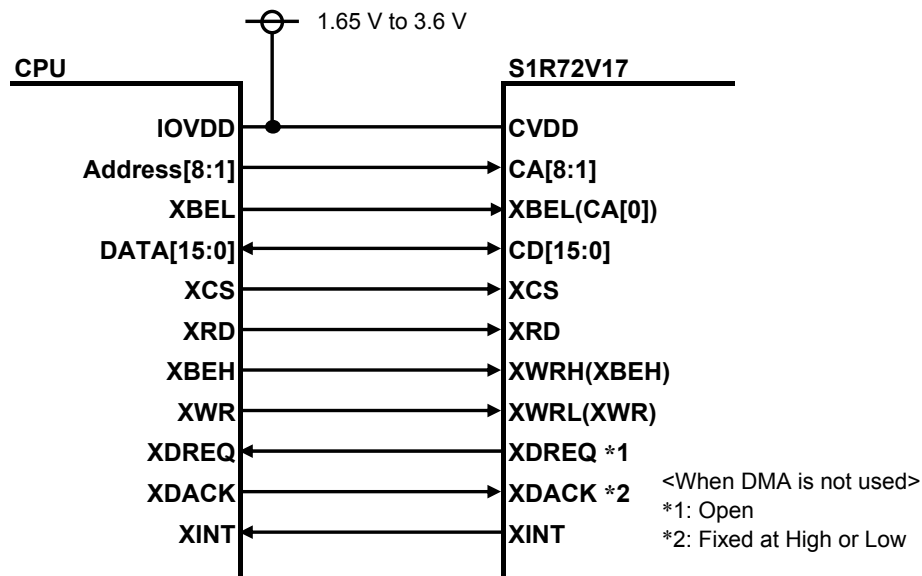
1.65 V to 3.6 V

CPU

IOVDD
Address[8:1]
XBEL
DATA[15:0]
XCS
XRD
XBEH
XWR
XDREQ
XDACK
XINT

S1R72V17

CVDD
CA[8:1]
XBEL(CA[0])
CD[15:0]
XCS
XRD
XWRH(XBEH)
XWRL(XWR)
XDREQ *1
XDACK *2
XINT

<When DMA is not used>
*1: Open
*2: Fixed at High or Low